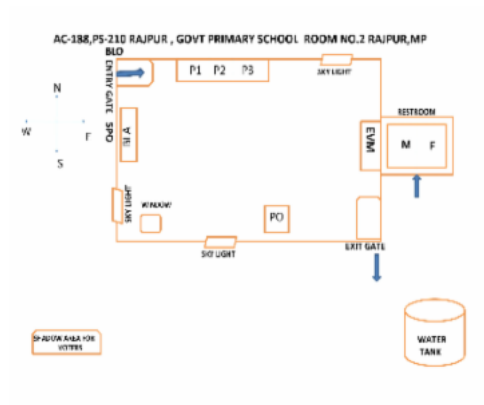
AC-188,PS-210 RAJPUR , GOVT PRIMARY SCHOOL ROOM NO.2 RAJPUR,MP

BLO

ENTRY GATE

P1 P2 P3

SKY LIGHT

N

W E

S

SPO

RESTROOM

EVM

M F

SKY LIGHT

WINDOW

PO

SKY LIGHT

EXIT GATE

SHADOW AREA FOR VOTERS

WATER TANK